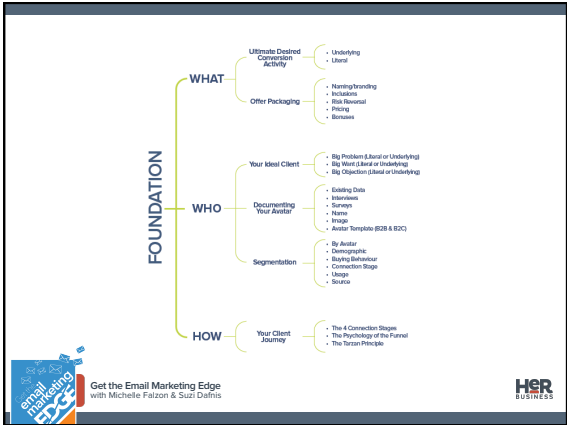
FOUNDATION

WHAT

Ultimate Desired Conversion Activity
- Underlying
- Literal

Offer Packaging
- Naming/branding
- Inclusions
- Risk Reversal
- Pricing
- Bonuses

WHO

Your Ideal Client
- Big Problem (Literal or Underlying)
- Big Want (Literal or Underlying)
- Big Objection (Literal or Underlying)

Documenting Your Avatar
- Existing Data
- Interviews
- Surveys
- Name
- Image
- Avatar Template (B2B & B2C)

Segmentation
- By Avatar
- Demographic
- Buying Behaviour
- Connection Stage
- Usage
- Source

HOW

Your Client Journey
- The 4 Connection Stages
- The Psychology of the Funnel
- The Tarzan Principle

email marketing EDGE

Get the Email Marketing Edge
with Michelle Falzon & Suzi Dafnis

HER BUSINESS